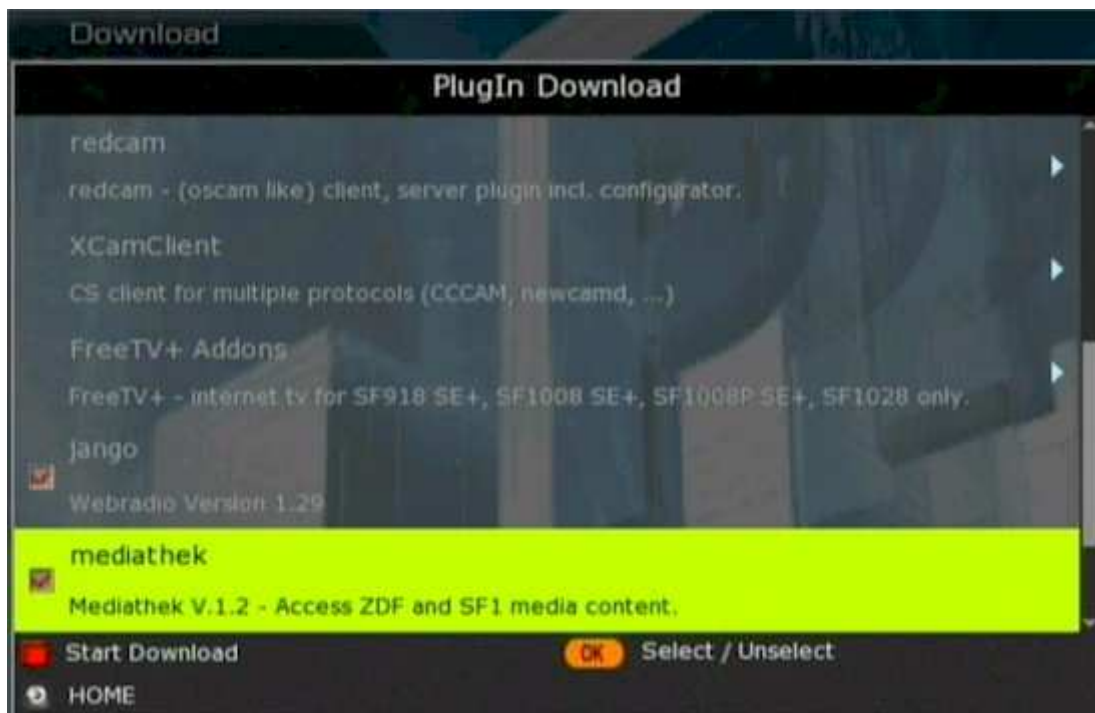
Download

PlugIn Download

redcam

redcam - (oscam like) client, server plugin incl. configurator.

XCamClient

CS client for multiple protocols (CCCAM, newcamd, ...)

FreeTV+ Addons

FreeTV+ - internet tv for SF918 SE+, SF1008 SE+, SF1008P SE+, SF1028 only.

jango

Webradio Version 1.29

mediathek

Mediathek V.1.2 - Access ZDF and SF1 media content.

Start Download

OK Select / Unselect

HOME